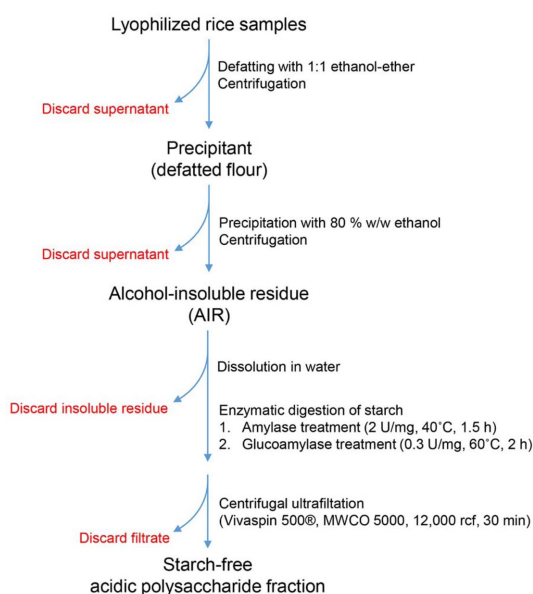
Lyophilized rice samples

Defatting with 1:1 ethanol-ether
Centrifugation

Discard supernatant

Precipitant
(defatted flour)

Precipitation with 80 % w/w ethanol
Centrifugation

Discard supernatant

Alcohol-insoluble residue
(AIR)

Dissolution in water

Discard insoluble residue

Enzymatic digestion of starch
1. Amylase treatment (2 U/mg, 40°C, 1.5 h)
2. Glucoamylase treatment (0.3 U/mg, 60°C, 2 h)

Centrifugal ultrafiltation
(Vivaspin 500®, MWCO 5000, 12,000 rcf, 30 min)

Discard filtrate

Starch-free
acidic polysaccharide fraction